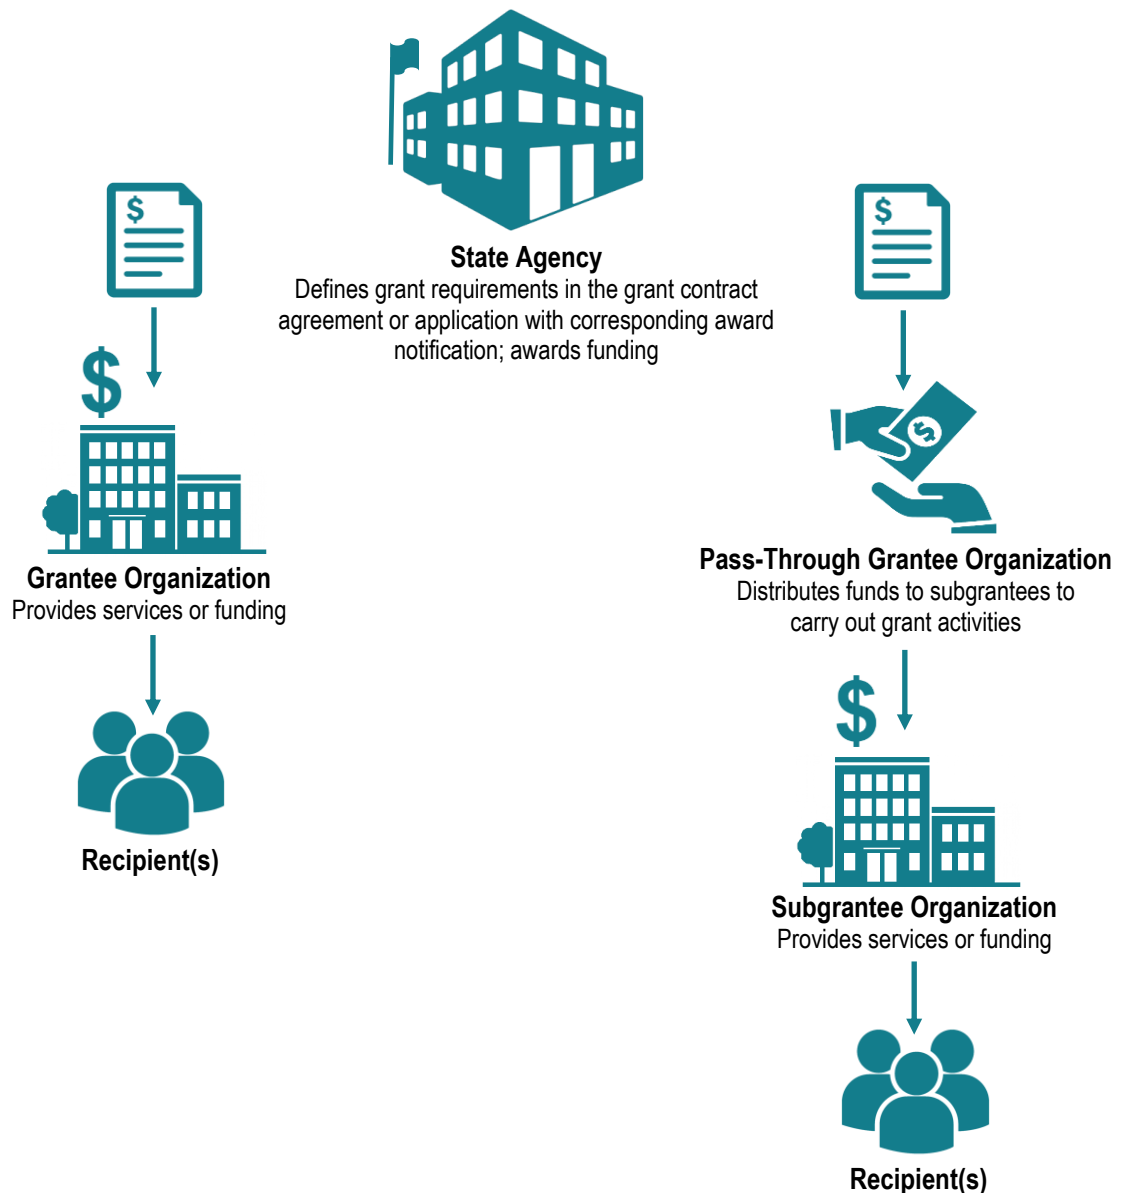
State Agency
Defines grant requirements in the grant contract agreement or application with corresponding award notification; awards funding

$

$

$

Grantee Organization
Provides services or funding

Recipient(s)

$

Pass-Through Grantee Organization
Distributes funds to subgrantees to carry out grant activities

$

Subgrantee Organization
Provides services or funding

Recipient(s)